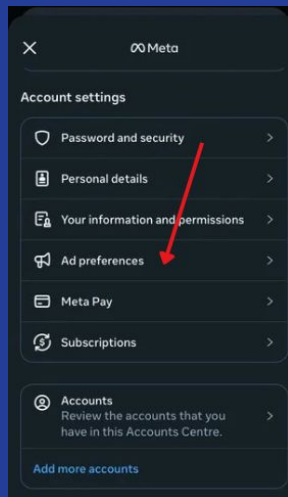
Meta

Account settings

Password and security

Personal details

Your information and permissions

Ad preferences

Meta Pay

Subscriptions

Accounts
Review the accounts that you have in this Accounts Centre.

Add more accounts